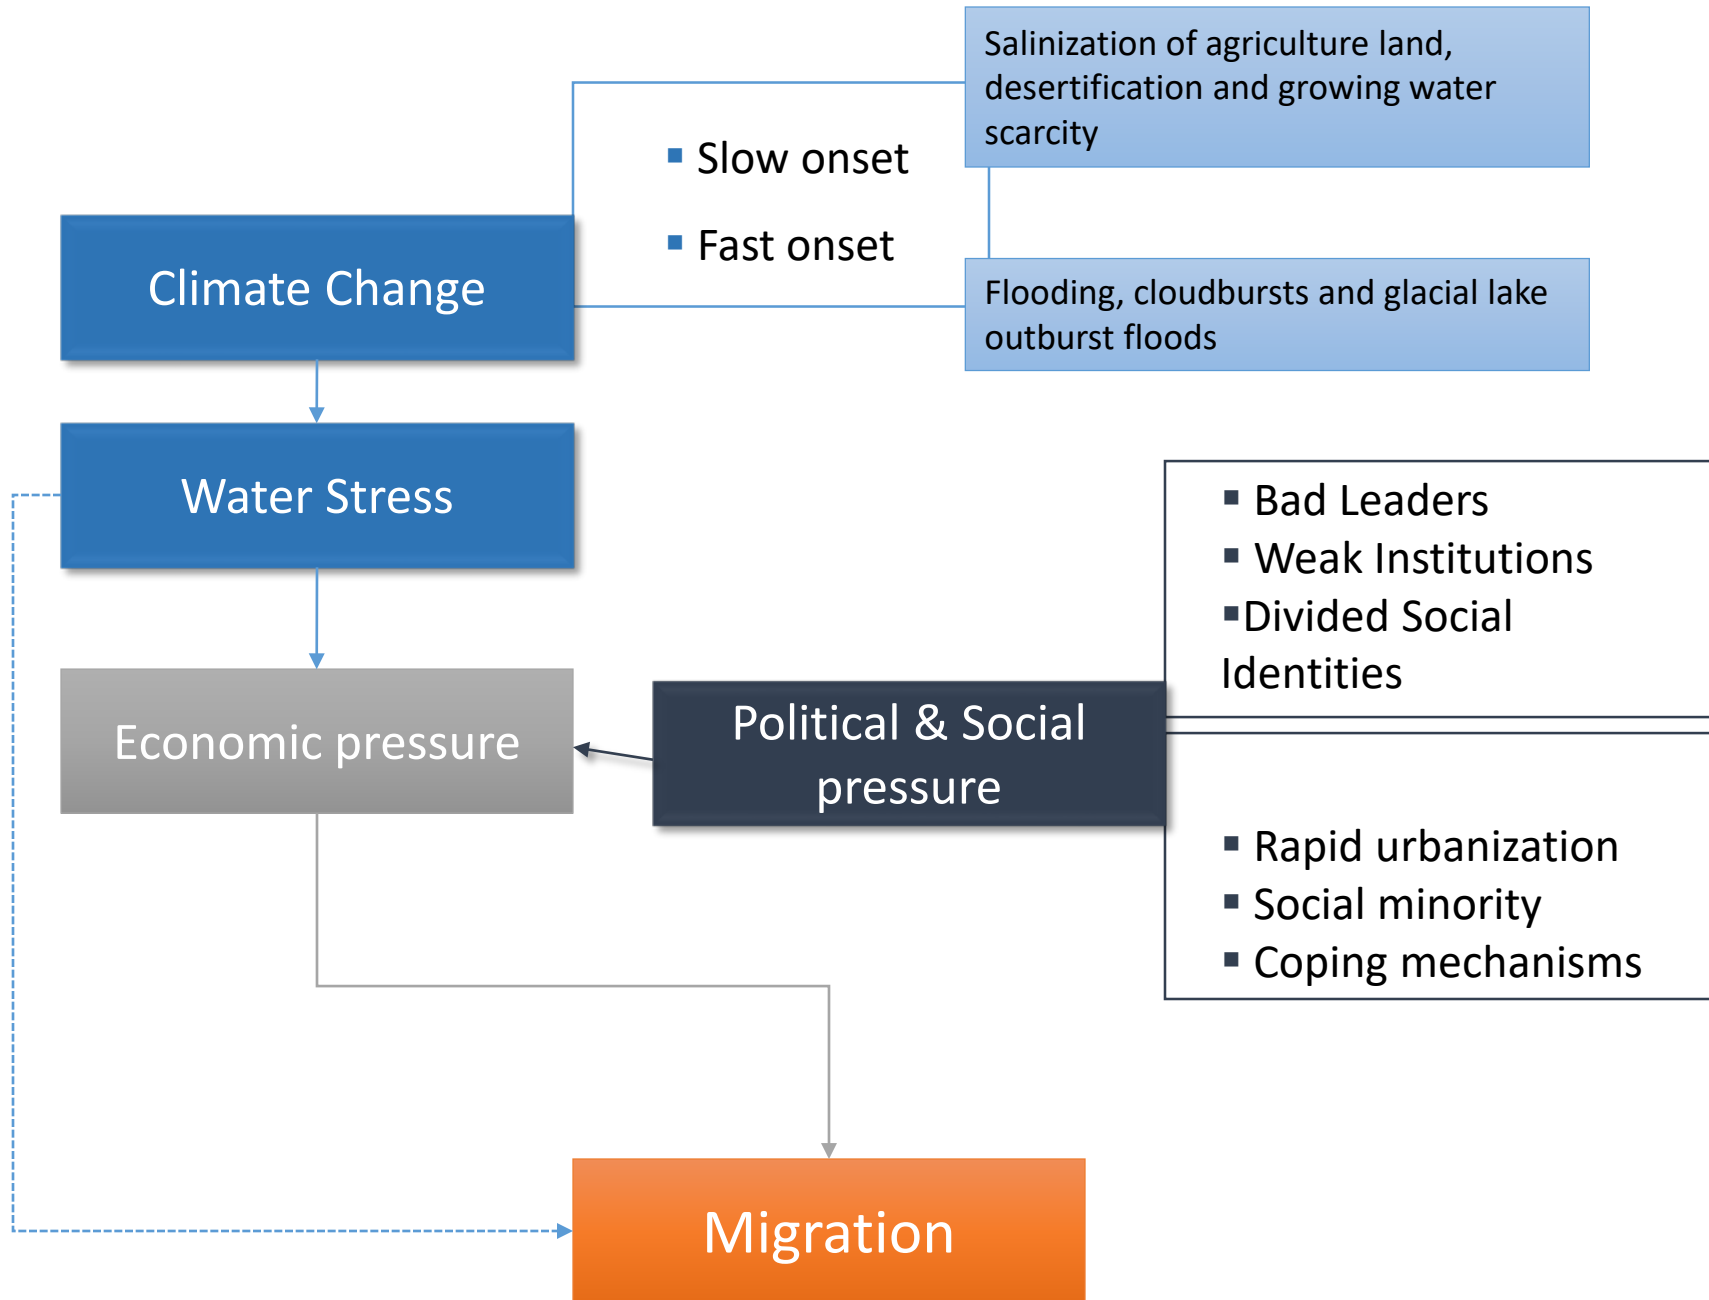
Salinization of agriculture land, desertification and growing water scarcity

▪ Slow onset

▪ Fast onset

Climate Change

Flooding, cloudbursts and glacial lake outburst floods

Water Stress

▪ Bad Leaders
▪ Weak Institutions
▪Divided Social Identities

Economic pressure

Political & Social pressure

▪ Rapid urbanization
▪ Social minority
▪ Coping mechanisms

Migration